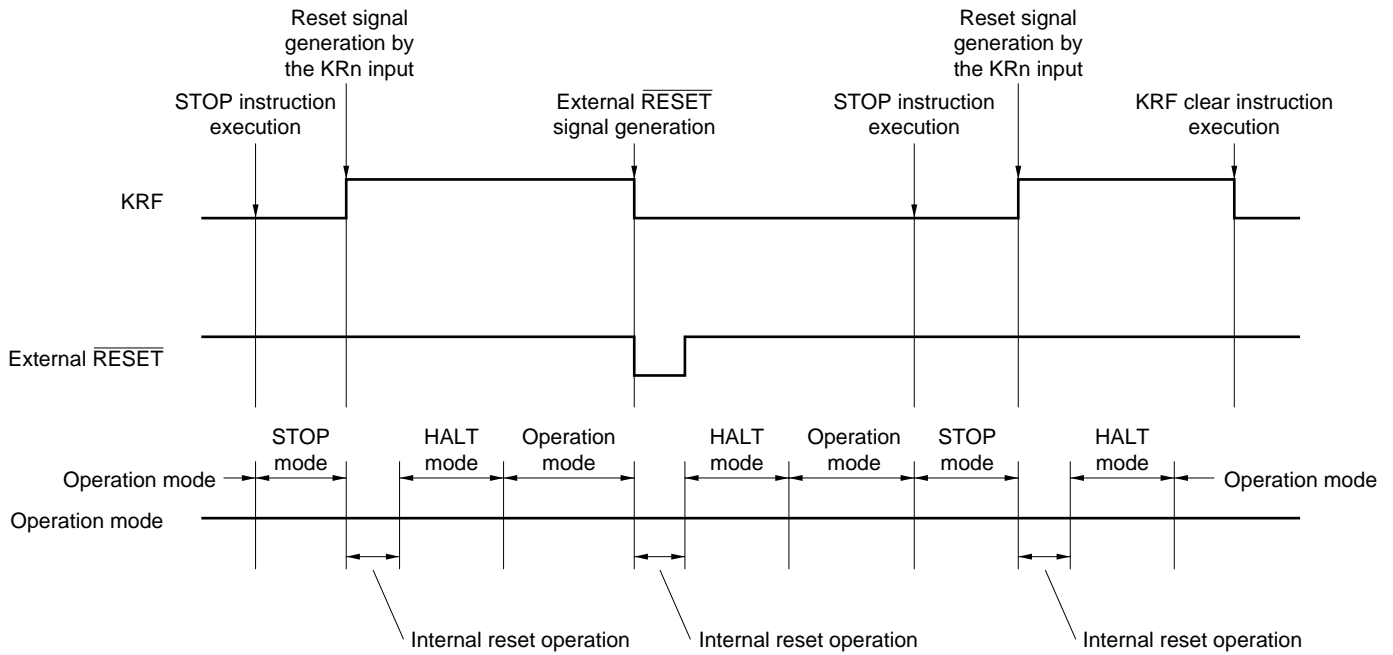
Reset signal generation by the KRn input

STOP instruction execution

External $\overline{\text{RESET}}$ signal generation

STOP instruction execution

Reset signal generation by the KRn input

KRF clear instruction execution

KRF

External $\overline{\text{RESET}}$

STOP mode

HALT mode

Operation mode

HALT mode

Operation mode

STOP mode

HALT mode

Operation mode

Operation mode

Operation mode

Internal reset operation

Internal reset operation

Internal reset operation